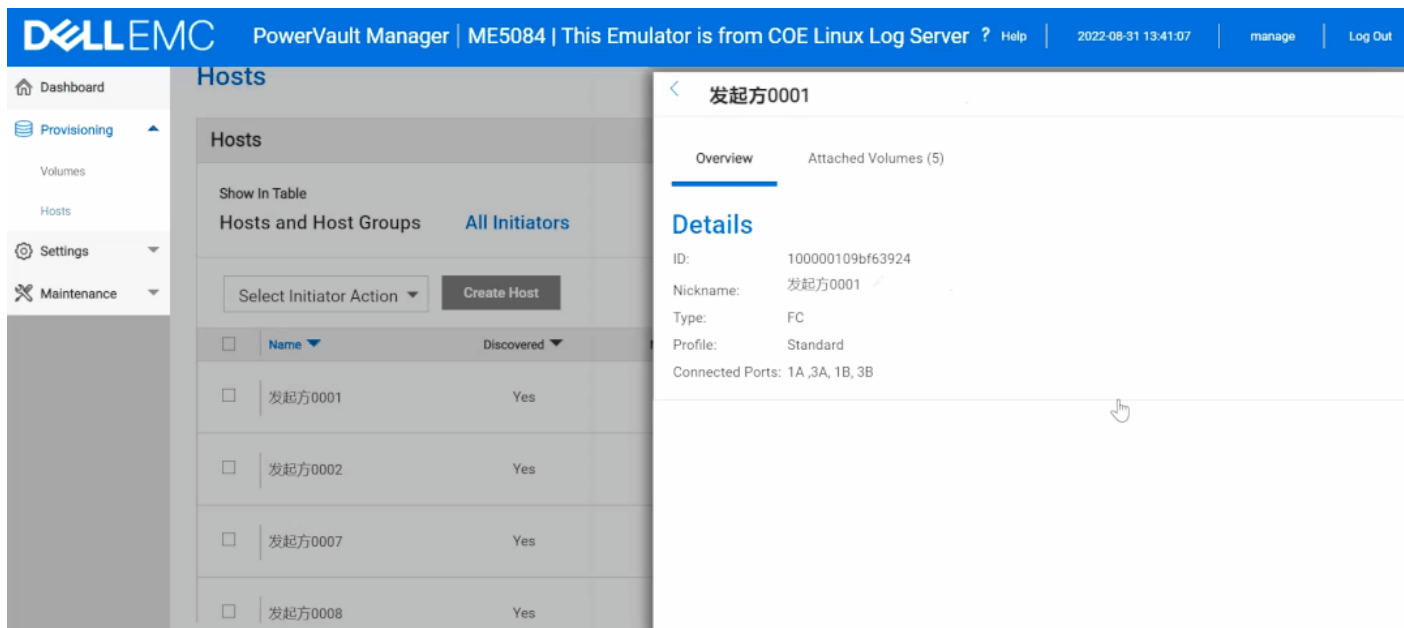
DELLEMC PowerVault Manager | ME5084 | This Emulator is from COE Linux Log Server ? Help 2022-08-31 13:41:07 manage Log Out

Dashboard
Provisioning
Volumes
Hosts
Settings
Maintenance

Hosts

Hosts

Show In Table
Hosts and Host Groups All Initiators

Select Initiator Action Create Host

| | Name | Discovered |
|---|---|---|
| | 发起方0001 | Yes |
| | 发起方0002 | Yes |
| | 发起方0007 | Yes |
| | 发起方0008 | Yes |

发起方0001

Overview Attached Volumes (5)

Details
ID: 100000109bf63924
Nickname: 发起方0001
Type: FC
Profile: Standard
Connected Ports: 1A ,3A, 1B, 3B